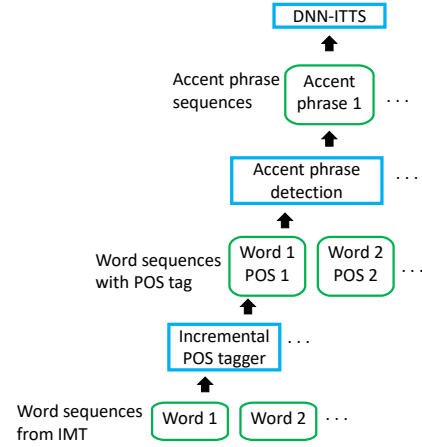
DNN-ITTS

Accent phrase sequences

Accent phrase 1

. . .

Accent phrase detection

. . .

Word sequences with POS tag

Word 1 POS 1

Word 2 POS 2

. . .

Incremental POS tagger

. . .

Word sequences from IMT

Word 1

Word 2

. . .